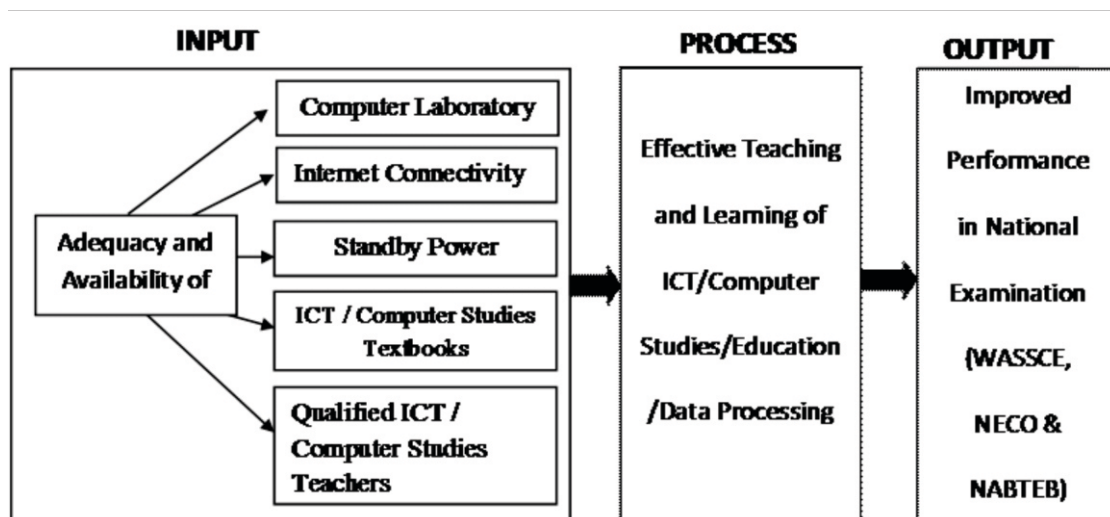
INPUT

Adequacy and Availability of

Computer Laboratory

Internet Connectivity

Standby Power

ICT / Computer Studies Textbooks

Qualified ICT / Computer Studies Teachers

PROCESS

Effective Teaching and Learning of ICT/Computer Studies/Education /Data Processing

OUTPUT

Improved Performance in National Examination (WASSCE, NECO & NABTEB)